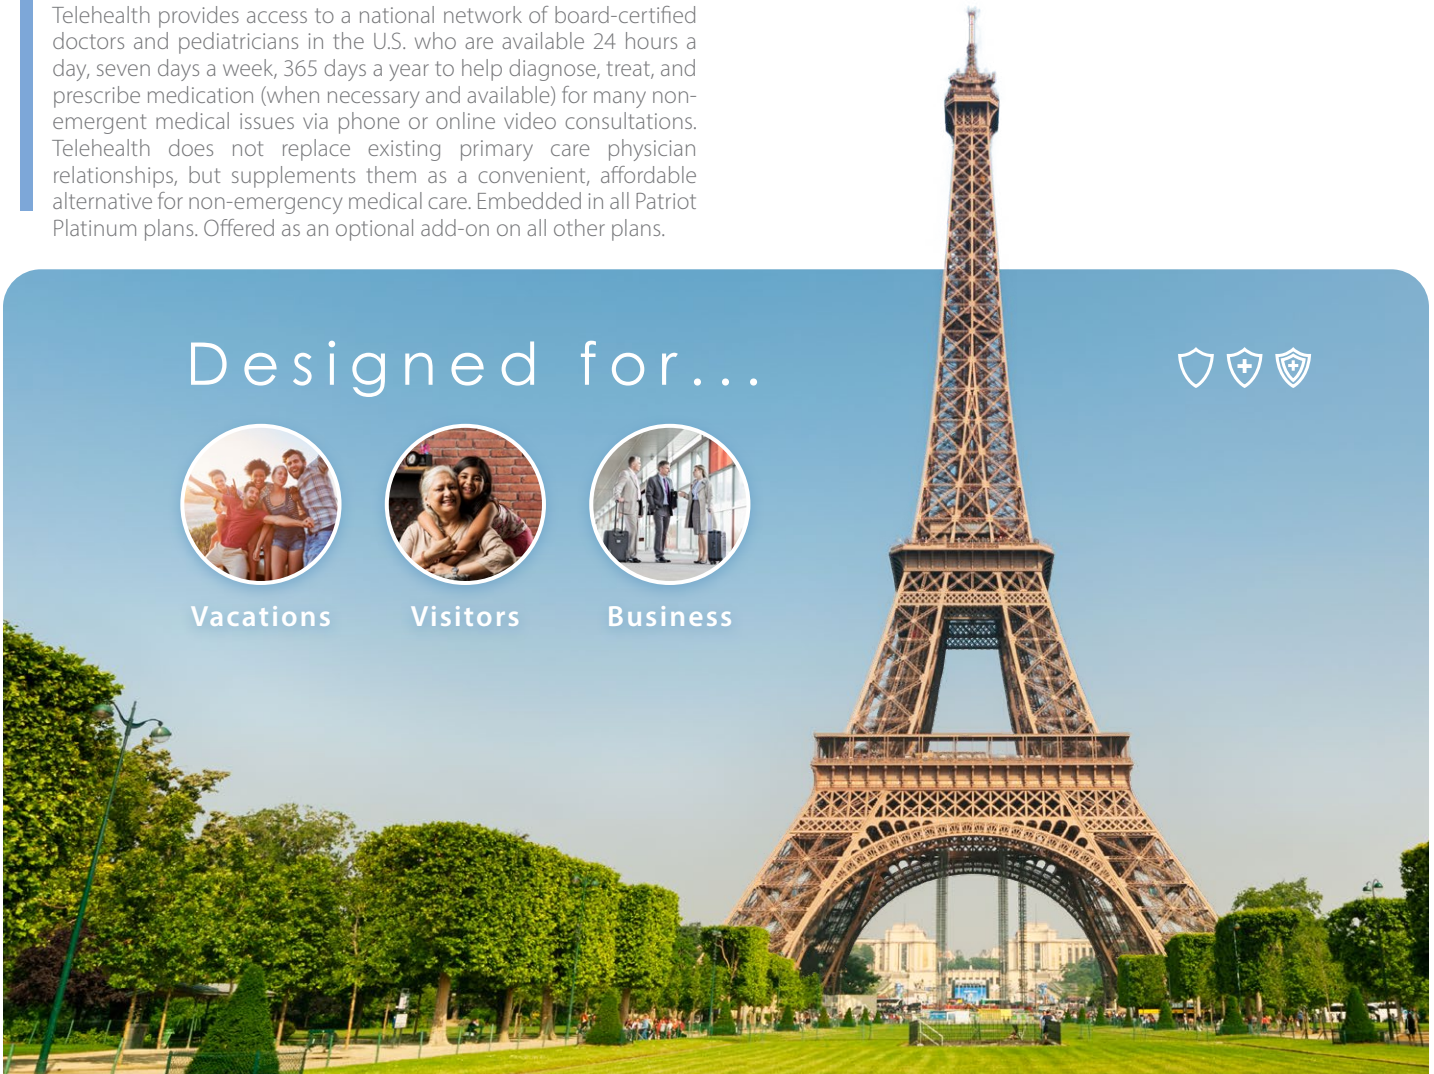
Telehealth provides access to a national network of board-certified doctors and pediatricians in the U.S. who are available 24 hours a day, seven days a week, 365 days a year to help diagnose, treat, and prescribe medication (when necessary and available) for many non-emergent medical issues via phone or online video consultations. Telehealth does not replace existing primary care physician relationships, but supplements them as a convenient, affordable alternative for non-emergency medical care. Embedded in all Patriot Platinum plans. Offered as an optional add-on on all other plans.

Designed for...

Vacations

Visitors

Business